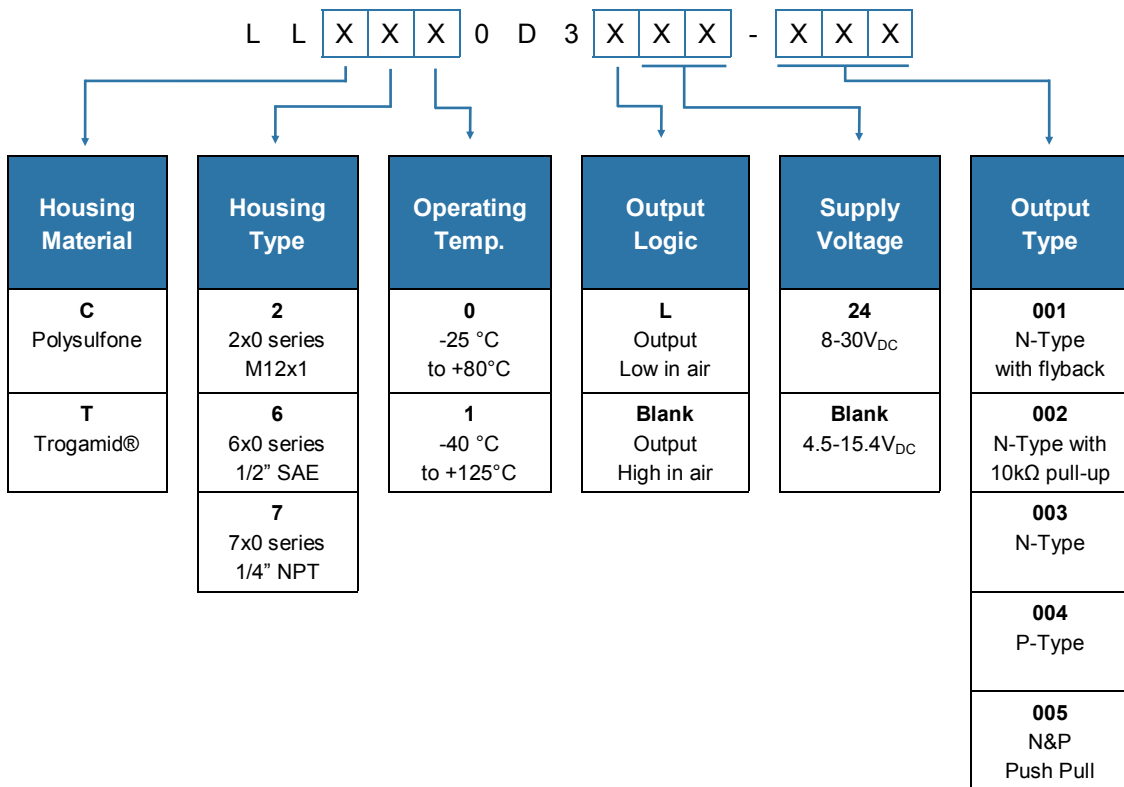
L L X X X 0 D 3 X X X - X X X

Housing Material

C
Polysulfone

T
Trogamid®

Housing Type

2
2x0 series
M12x1

6
6x0 series
1/2” SAE

7
7x0 series
1/4” NPT

Operating Temp.

0
-25 °C
to +80°C

1
-40 °C
to +125°C

Output Logic

L
Output
Low in air

Blank
Output
High in air

Supply Voltage

24
8-30$V_{DC}$

Blank
4.5-15.4$V_{DC}$

Output Type

001
N-Type
with flyback

002
N-Type with
10kΩ pull-up

003
N-Type

004
P-Type

005
N&P
Push Pull